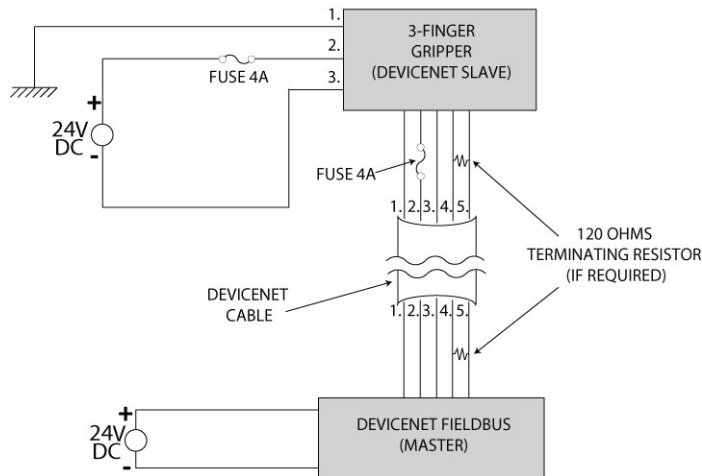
1.
2.
3.
3-FINGER GRIPPER (DEVICENET SLAVE)

FUSE 4A

+
24V DC
-

FUSE 4A

1. 2. 3. 4. 5.

120 OHMS TERMINATING RESISTOR (IF REQUIRED)

DEVICENET CABLE

1. 2. 3. 4. 5.

+
24V DC
-

DEVICENET FIELDBUS (MASTER)